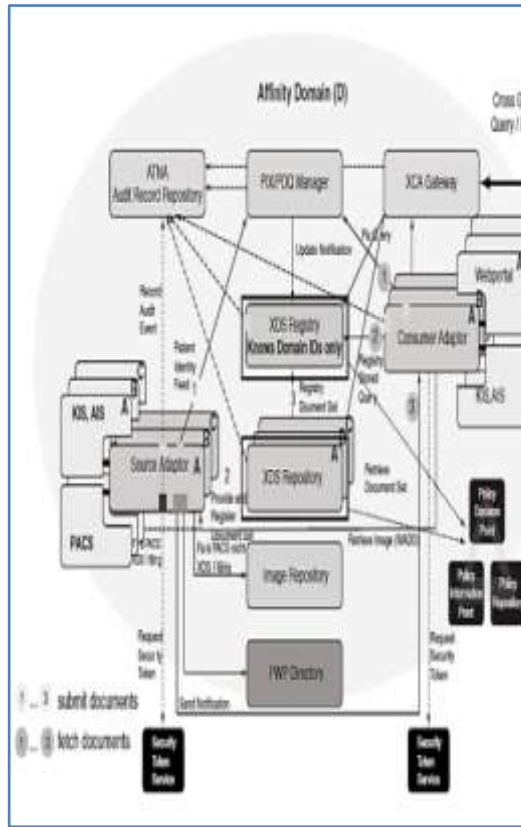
Affinity Domain (D)

Cross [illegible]
Query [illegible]

ATNA
Audit Record Repository

PIX/PDQ Manager

XCA Gateway

Update Notification

Webportal

Record Audit Event

Patient Identity Feed

XDS Registry
Knows Domain IDs only

Consumer Adaptor

Registry Stored Query

KIS, AIS

KIS, AIS

Registry Document Set

Source Adaptor

A

XDS Repository

Retrieve Document Set

2

Provide and Register

Policy Decision Point

PACS

Retrieve Image (WADO)

Policy Information Point

Policy Repository

Image Repository

Request Security Token

Request Security Token

FWP Directory

Send Notification

1 ... 3 submit documents

1 ... 4 fetch documents

Security Token Service

Security Token Service